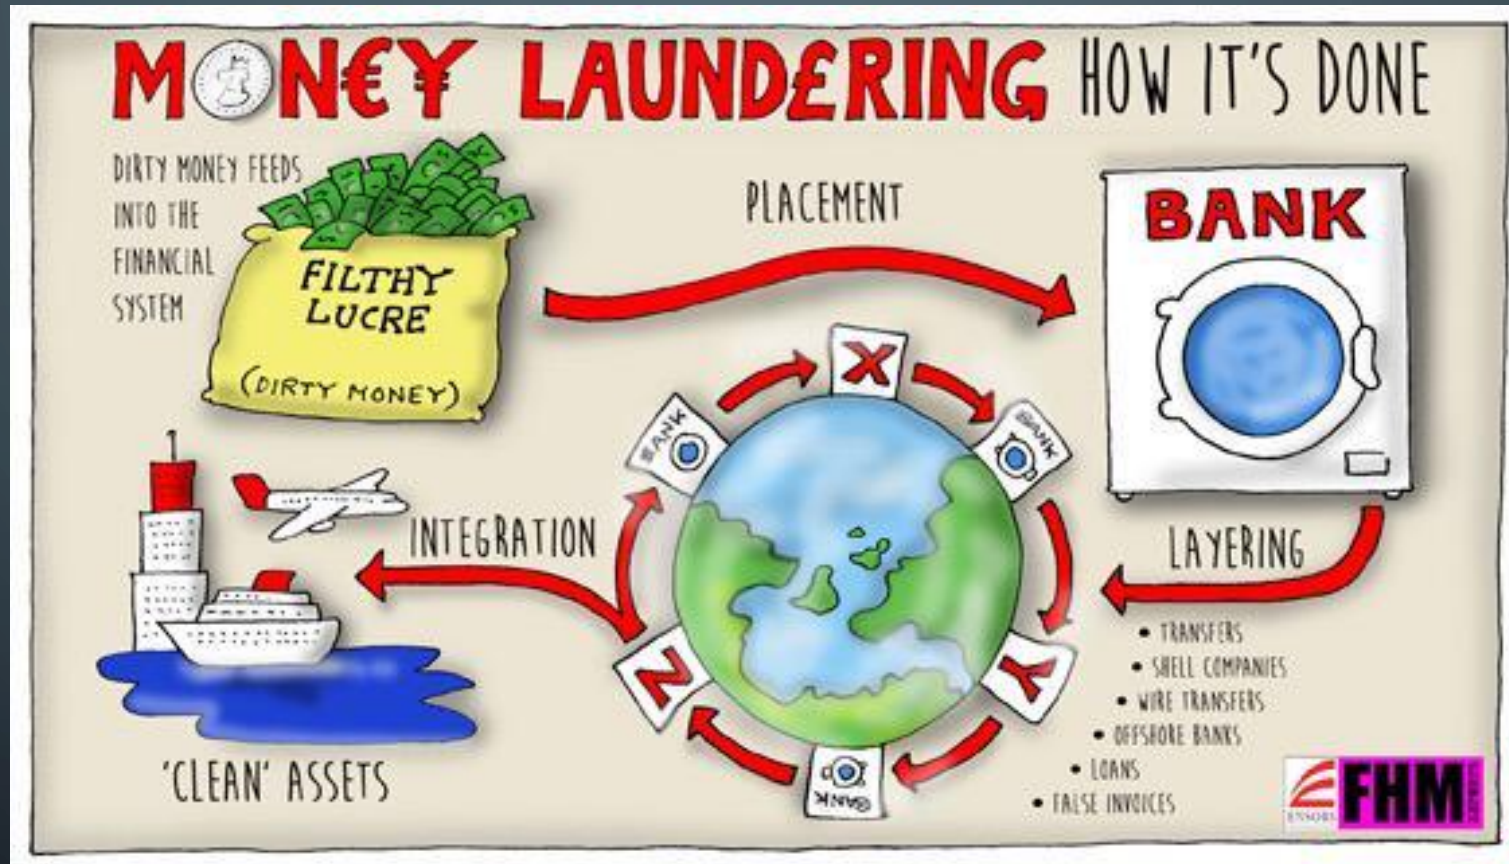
M€N€¥ LAUNDERING HOW IT'S DONE

DIRTY MONEY FEEDS INTO THE FINANCIAL SYSTEM

FILTHY LUCRE

(DIRTY MONEY)

PLACEMENT

BANK

X

BANK

BANK

BANK

Y

Z

INTEGRATION

LAYERING

• TRANSFERS
• SHELL COMPANIES
• WIRE TRANSFERS
• OFFSHORE BANKS
• LOANS
• FALSE INVOICES

'CLEAN' ASSETS

FHM